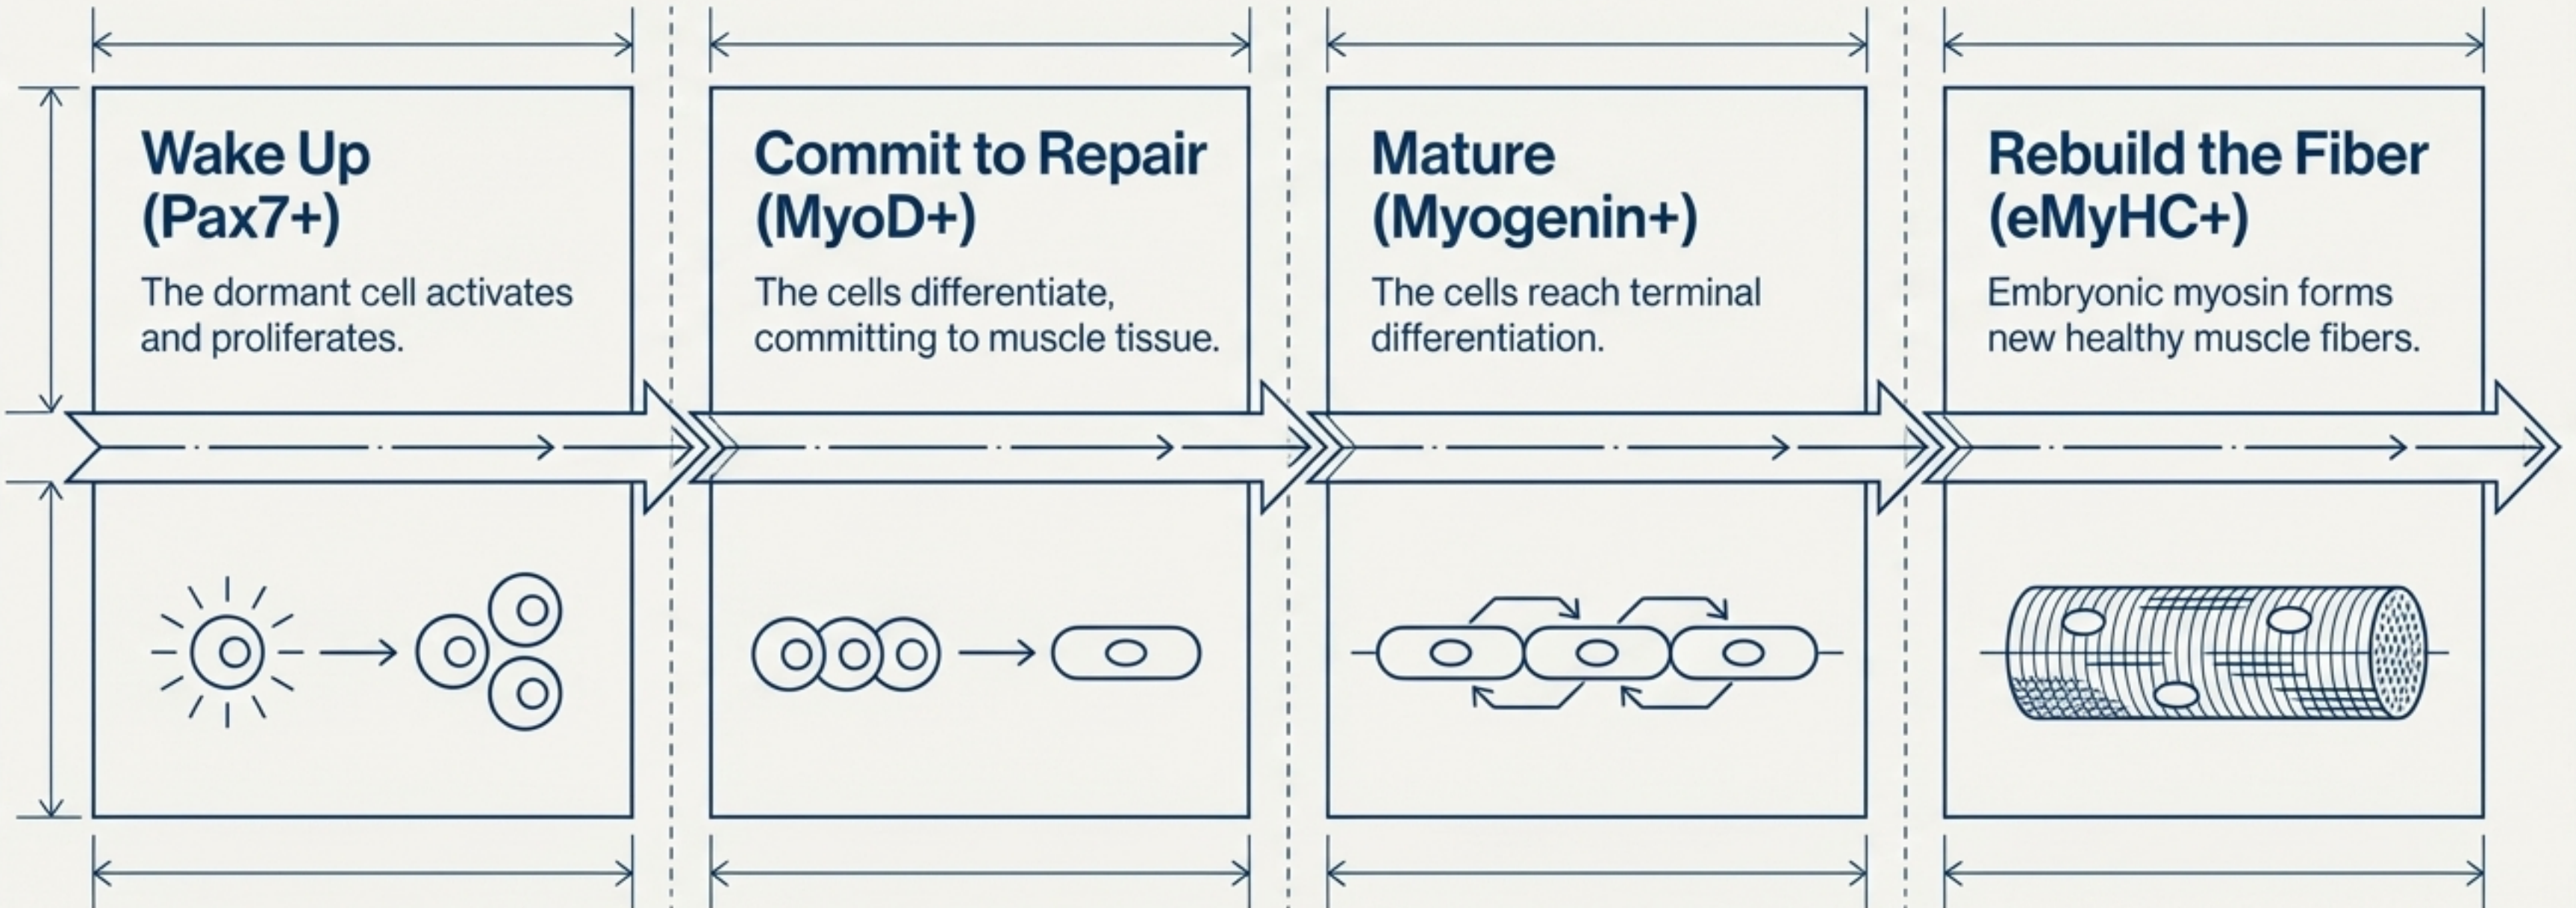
Wake Up (Pax7+)

The dormant cell activates and proliferates.

Commit to Repair (MyoD+)

The cells differentiate, committing to muscle tissue.

Mature (Myogenin+)

The cells reach terminal differentiation.

Rebuild the Fiber (eMyHC+)

Embryonic myosin forms new healthy muscle fibers.